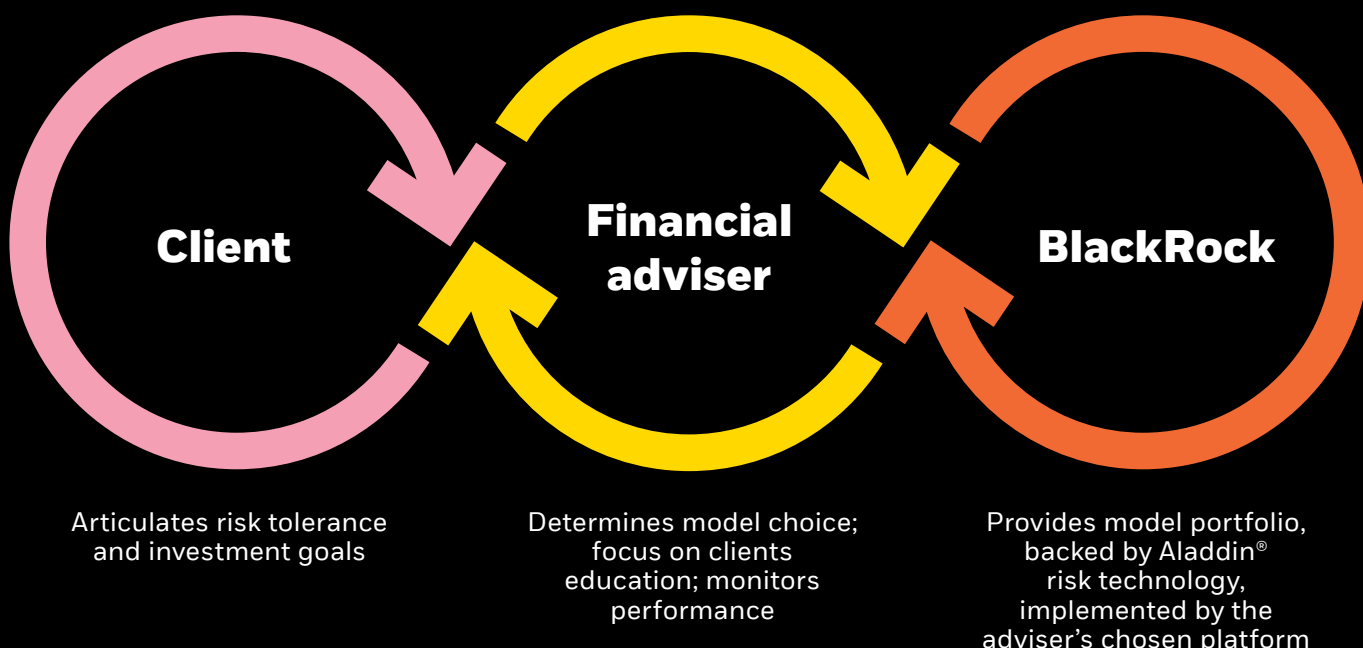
Client

Financial adviser

BlackRock

Articulates risk tolerance and investment goals

Determines model choice; focus on clients education; monitors performance

Provides model portfolio, backed by Aladdin® risk technology, implemented by the adviser's chosen platform